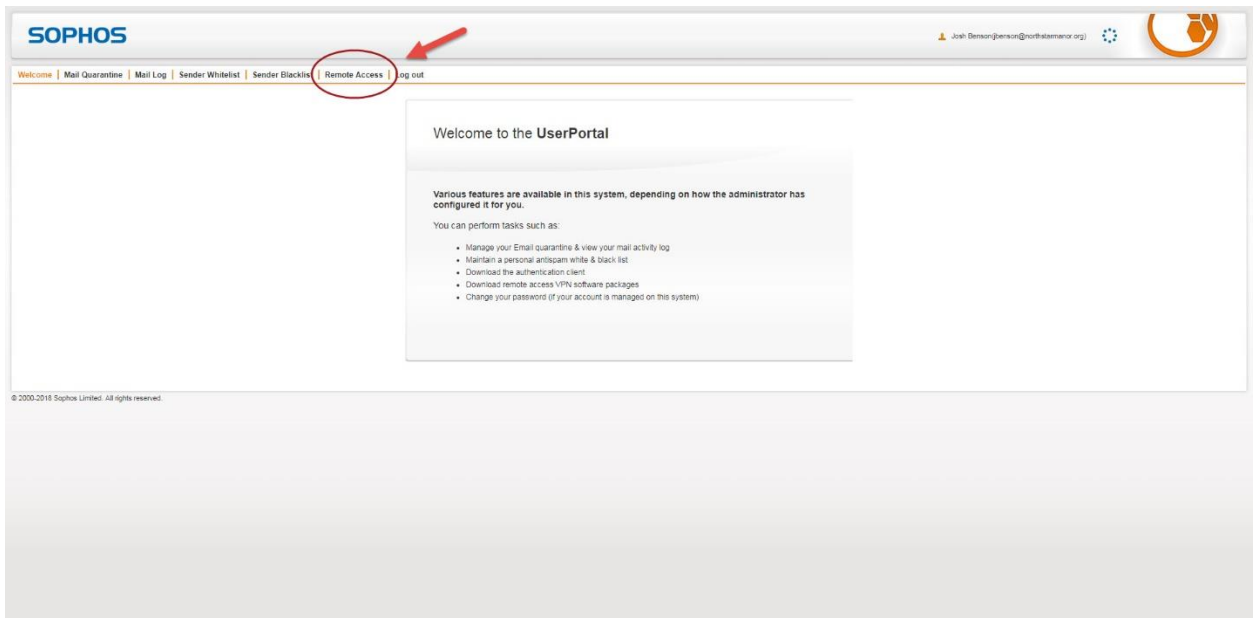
SOPHOS

Josh Benson(jbenson@northstarmanor.org)

Welcome | Mail Quarantine | Mail Log | Sender Whitelist | Sender Blacklist | Remote Access | Log out

Welcome to the UserPortal

Various features are available in this system, depending on how the administrator has configured it for you.

You can perform tasks such as:

- Manage your Email quarantine & view your mail activity log
- Maintain a personal antispam white & black list
- Download the authentication client
- Download remote access VPN software packages
- Change your password (if your account is managed on this system)

© 2000-2018 Sophos Limited. All rights reserved.